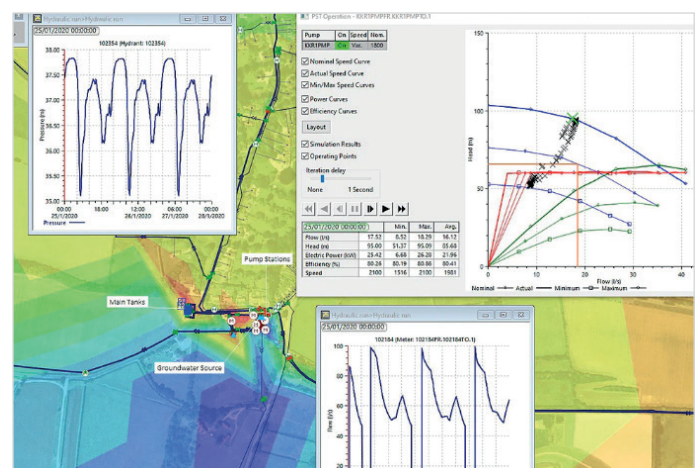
Hydraulic.run>Hydraulic.run

25/01/2020 00:00:00

102354 (Hydrant: 102354)

38.00
37.50
37.00
36.50
36.00
35.50
35.00

Pressure (m)

18:00
25/1/2020
06:00
26/1/2020
18:00
12:00
27/1/2020
06:00
28/1/2020

Pressure

PST Operation - XKR1PMPFR.XKR1PMPTO.1

| Pump | On | Speed | Nom. |
|---|---|---|---|
| XKR1PMP | On | Var. | 1800 |

Nominal Speed Curve
Actual Speed Curve
Min/Max Speed Curves
Power Curves
Efficiency Curves

Layout

Simulation Results
Operating Points

Iteration delay

None 1 Second

| 25/01/2020 00:00:00 | Min. | Max. | Avg. |
|---|---|---|---|
| Flow (l/s) | 17.52 | 0.53 | 18.29 | 16.12 |
| Head (m) | 95.00 | 51.37 | 95.00 | 55.68 |
| Electric Power (kW) | 25.42 | 6.68 | 26.20 | 21.96 |
| Efficiency (%) | 80.26 | 80.19 | 80.86 | 80.41 |
| Speed | 2100 | 1516 | 2100 | 1901 |

150
100
50
0

Head (m)

0 10 20 30 40
Flow (l/s)

Nominal Actual Minimum Maximum

Pump Stations

Main Tanks

Groundwater Source

Hydraulic.run>Hydraulic.run

25/01/2020 00:00:00

102184 (Meter: 102184PFR.102184TO.1)

100
80
60
40
20

Flow (l/s)